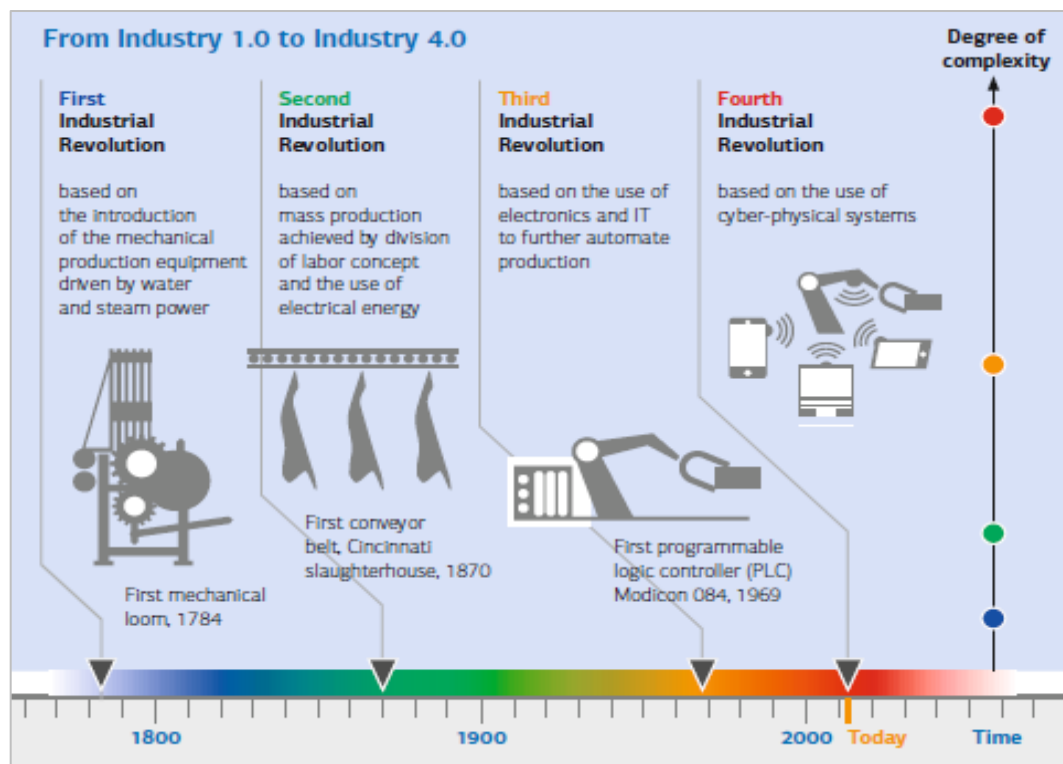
From Industry 1.0 to Industry 4.0

Degree of complexity

First Industrial Revolution

based on the introduction of the mechanical production equipment driven by water and steam power

Second Industrial Revolution

based on mass production achieved by division of labor concept and the use of electrical energy

Third Industrial Revolution

based on the use of electronics and IT to further automate production

Fourth Industrial Revolution

based on the use of cyber-physical systems

First mechanical loom, 1784

First conveyor belt, Cincinnati slaughterhouse, 1870

First programmable logic controller (PLC) Modicon 084, 1969

1800

1900

2000

Today

Time